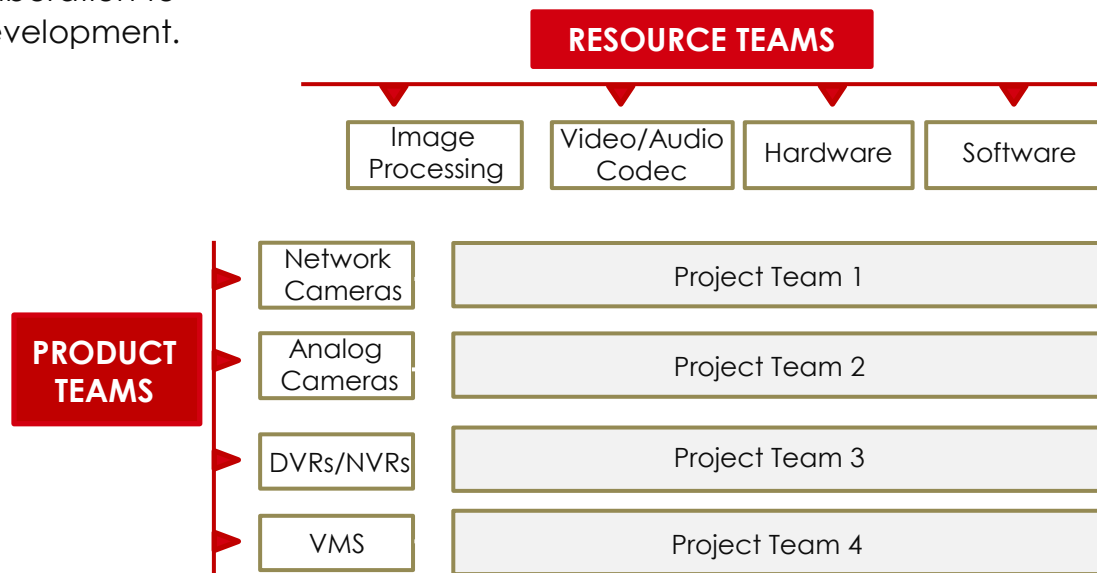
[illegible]
evelopment.

RESOURCE TEAMS

Image Processing

Video/Audio Codec

Hardware

Software

PRODUCT TEAMS

Network Cameras

Project Team 1

Analog Cameras

Project Team 2

DVRs/NVRs

Project Team 3

VMS

Project Team 4